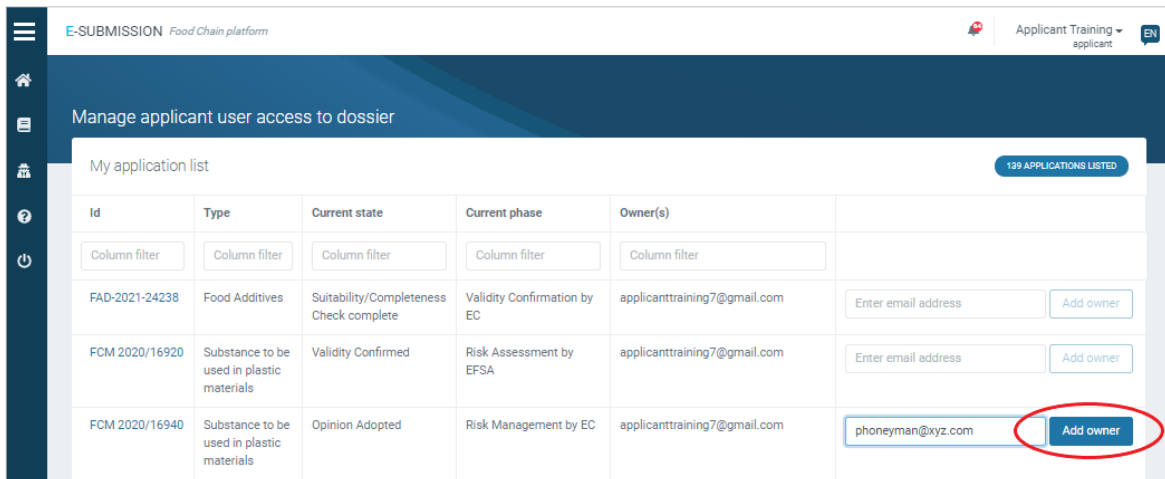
E-SUBMISSION Food Chain platform

Applicant Training
applicant

EN

Manage applicant user access to dossier

My application list

139 APPLICATIONS LISTED

| Id | Type | Current state | Current phase | Owner(s) | |
|---|---|---|---|---|---|
| Column filter | Column filter | Column filter | Column filter | Column filter | |
| FAD-2021-24238 | Food Additives | Suitability/Completeness Check complete | Validity Confirmation by EC | applicanttraining7@gmail.com | Enter email address Add owner |
| FCM 2020/16920 | Substance to be used in plastic materials | Validity Confirmed | Risk Assessment by EFSA | applicanttraining7@gmail.com | Enter email address Add owner |
| FCM 2020/16940 | Substance to be used in plastic materials | Opinion Adopted | Risk Management by EC | applicanttraining7@gmail.com | phoneyman@xyz.com Add owner |